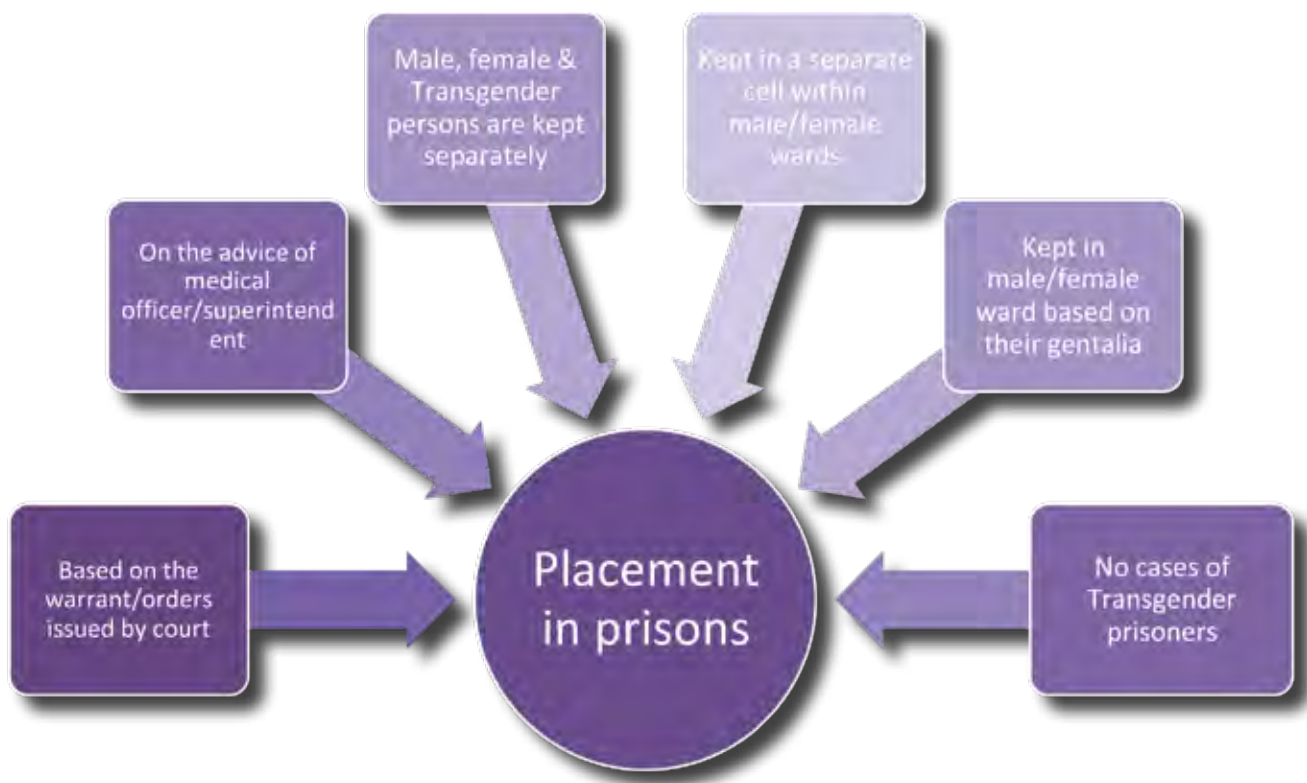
Male, female & Transgender persons are kept separately

Kept in a separate cell within male/female wards

On the advice of medical officer/superintend ent

Kept in male/female ward based on their gentalia

Based on the warrant/orders issued by court

Placement in prisons

No cases of Transgender prisoners